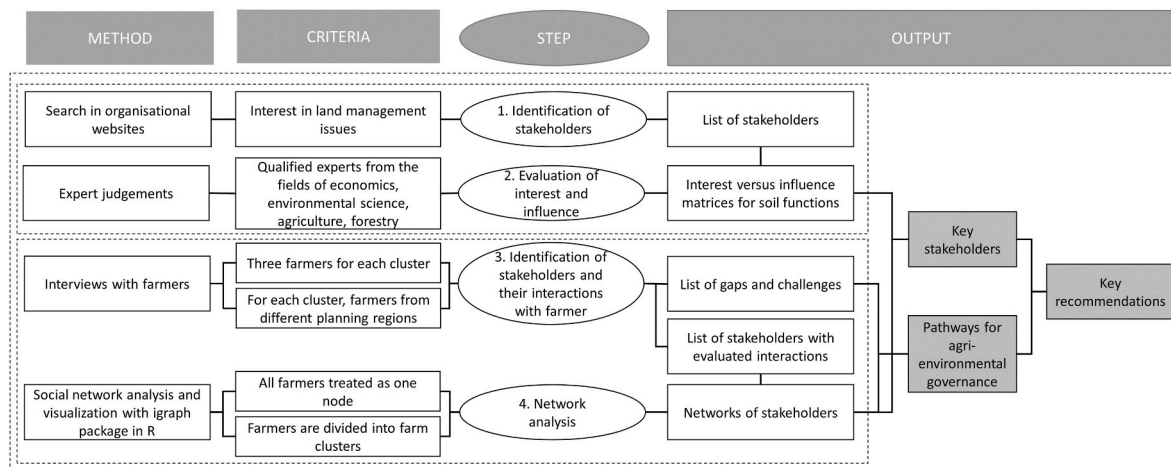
METHOD

CRITERIA

STEP

OUTPUT

Search in organisational websites

Interest in land management issues

1. Identification of stakeholders

List of stakeholders

Expert judgements

Qualified experts from the fields of economics, environmental science, agriculture, forestry

2. Evaluation of interest and influence

Interest versus influence matrices for soil functions

Interviews with farmers

Three farmers for each cluster

For each cluster, farmers from different planning regions

3. Identification of stakeholders and their interactions with farmer

List of gaps and challenges

List of stakeholders with evaluated interactions

Social network analysis and visualization with igraph package in R

All farmers treated as one node

Farmers are divided into farm clusters

4. Network analysis

Networks of stakeholders

Key stakeholders

Pathways for agri-environmental governance

Key recommendations